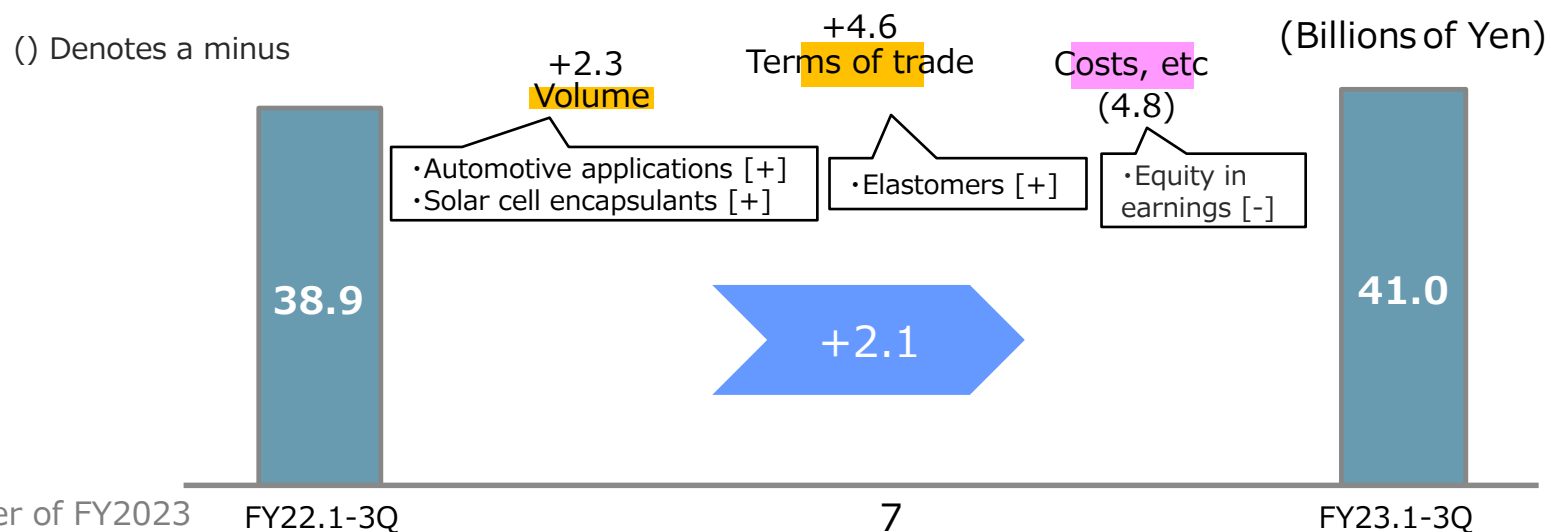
() Denotes a minus

(Billions of Yen)

+2.3
Volume

+4.6
Terms of trade

Costs, etc
(4.8)

・Automotive applications [+]
・Solar cell encapsulants [+]

・Elastomers [+]

・Equity in earnings [-]

38.9

+2.1

41.0

er of FY2023

FY22.1-3Q

7

FY23.1-3Q